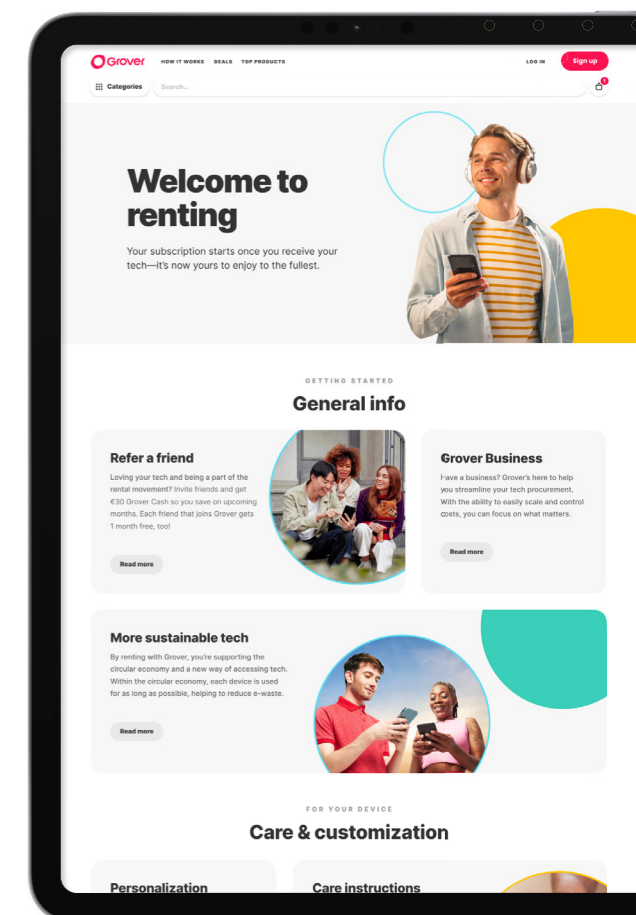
Grover HOW IT WORKS DEALS TOP PRODUCTS LOG IN Sign up

Categories Search...

1

Welcome to renting

Your subscription starts once you receive your tech—it's now yours to enjoy to the fullest.

GETTING STARTED

General info

Refer a friend

Loving your tech and being a part of the rental movement? Invite friends and get €30 Grover Cash so you save on upcoming months. Each friend that joins Grover gets 1 month free, too!

Read more

Grover Business

Have a business? Grover's here to help you streamline your tech procurement. With the ability to easily scale and control costs, you can focus on what matters.

Read more

More sustainable tech

By renting with Grover, you're supporting the circular economy and a new way of accessing tech. Within the circular economy, each device is used for as long as possible, helping to reduce e-waste.

Read more

FOR YOUR DEVICE

Care & customization

Personalization

Care instructions